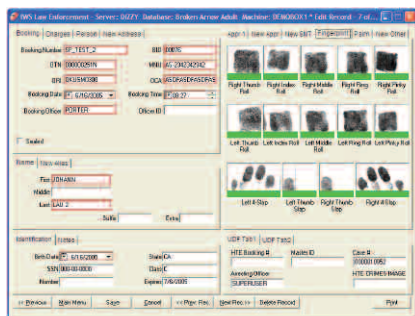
IWS Law Enforcement : Server: DIZZY Database: Broken Arrow Adult Machine: DEMOBOX1 * Edit Record - 7 of...

Booking | Charges | Person | New Address

Booking Number SF_TEST_2
SID 00076
DTN 0000G05YN
MNI AC 2342342342
BIN DKSMS0986
OCA ASDFASDFASDFAS
Booking Date 7/16/2005
Booking Time 08:27
Booking Officer PORTER
Officer ID

Sealed

Name | Name Alias

First JOHANN
Middle
Last LAB 2
Suffix
Extra

Identification | Notes

Birth Date 6/16/2000
State CA
SSN 000-00-0000
Class C
Number
Expires 7/6/2005

Appr 1 | New Appr | New Ext | Fingerprint | Palm | New Other

Right Thumb Roll
Right Index Roll
Right Middle Roll
Right Ring Roll
Right Pinky Roll
Left Thumb Roll
Left Index Roll
Left Middle Roll
Left Ring Roll
Left Pinky Roll
Left 4 Slap
Left Thumb Slap
Right Thumb Slap
Right 4 Slap

UDF Tab1 | UDF Tab2

HTE Booking #
Nailes ID
Case #
030001 0952
Arresting Officer
HTE CRIMES IMAGE
SUPERUSER

<< Previous | Main Menu | Save | Cancel | << Prev. Rec. | Next Rec. >> | Delete Record | Print